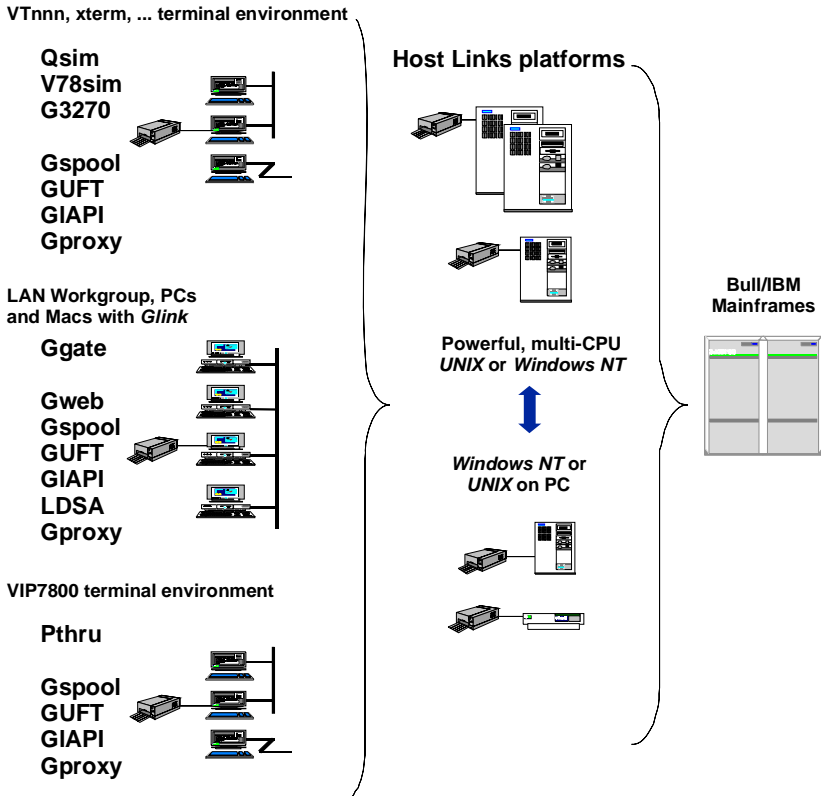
VTnnn, xterm, ... terminal environment

Qsim
V78sim
G3270

Gspool
GUFT
GIAPI
Gproxy

LAN Workgroup, PCs and Macs with *Glink*

Ggate

Gweb
Gspool
GUFT
GIAPI
LDSA
Gproxy

VIP7800 terminal environment

Pthru

Gspool
GUFT
GIAPI
Gproxy

Host Links platforms

Powerful, multi-CPU *UNIX* or *Windows NT*

*Windows NT* or *UNIX* on PC

Bull/IBM Mainframes